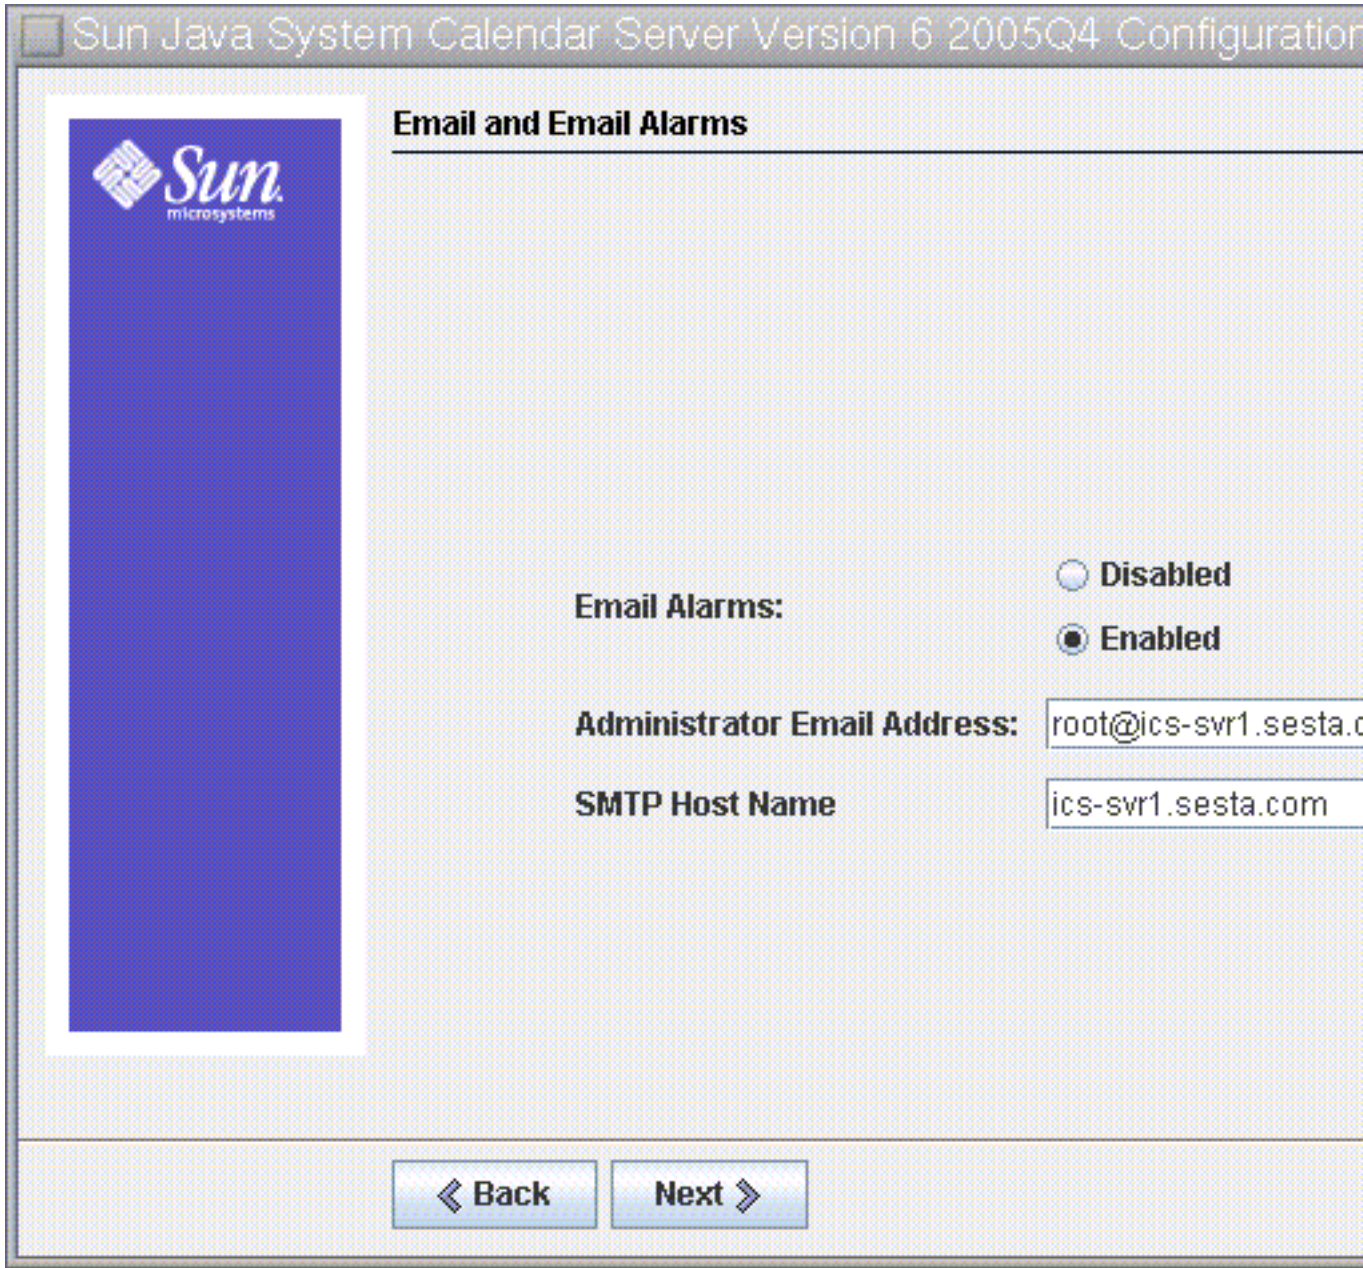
Sun Java System Calendar Server Version 6 2005Q4 Configuratior

Sun microsystems

Email and Email Alarms

Email Alarms:

Disabled

Enabled

Administrator Email Address: root@ics-svr1.sesta.c

SMTP Host Name ics-svr1.sesta.com

Back

Next